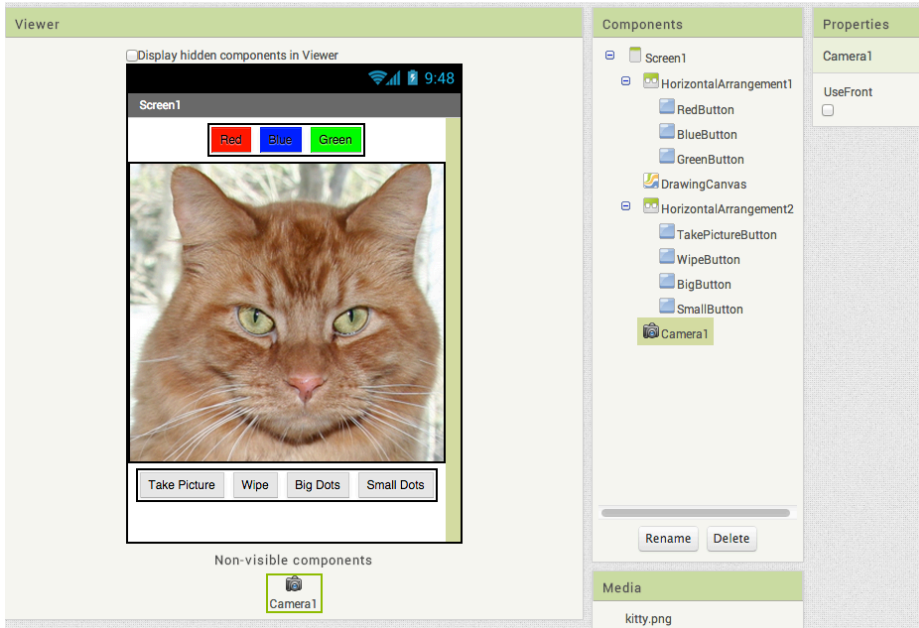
Viewer

Display hidden components in Viewer

9:48

Screen1

Red Blue Green

Take Picture Wipe Big Dots Small Dots

Non-visible components

Camera1

Components

Screen1
HorizontalArrangement1
RedButton
BlueButton
GreenButton
DrawingCanvas
HorizontalArrangement2
TakePictureButton
WipeButton
BigButton
SmallButton
Camera1

Rename Delete

Media

kitty.png

Properties

Camera1

UseFront